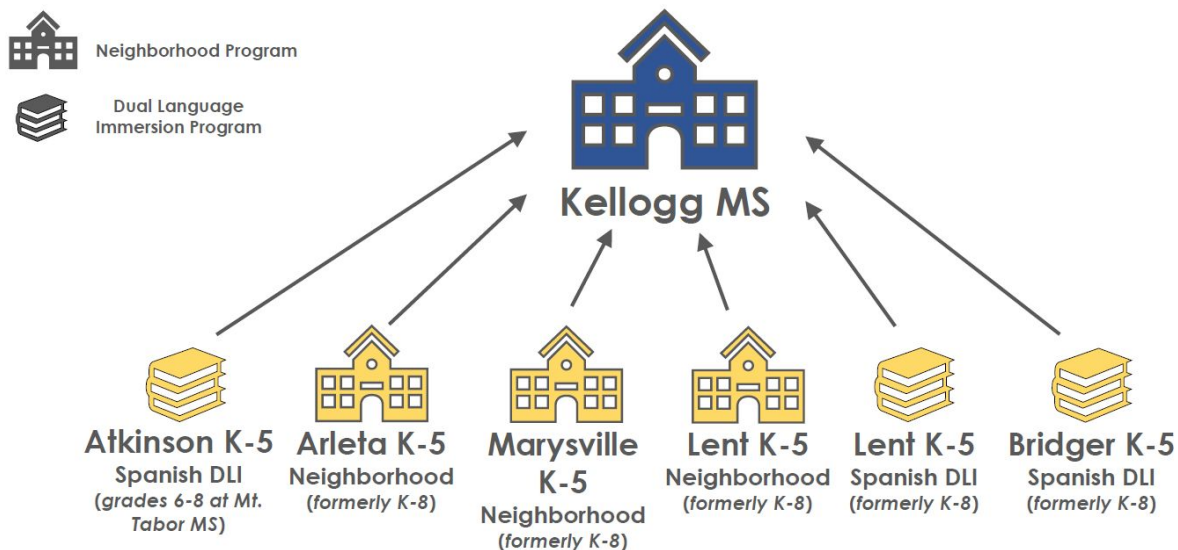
Neighborhood Program

Dual Language Immersion Program

Kellogg MS

Atkinson K-5
Spanish DLI
(grades 6-8 at Mt. Tabor MS)

Arleta K-5
Neighborhood
(formerly K-8)

Marysville K-5
Neighborhood
(formerly K-8)

Lent K-5
Neighborhood
(formerly K-8)

Lent K-5
Spanish DLI
(formerly K-8)

Bridger K-5
Spanish DLI
(formerly K-8)